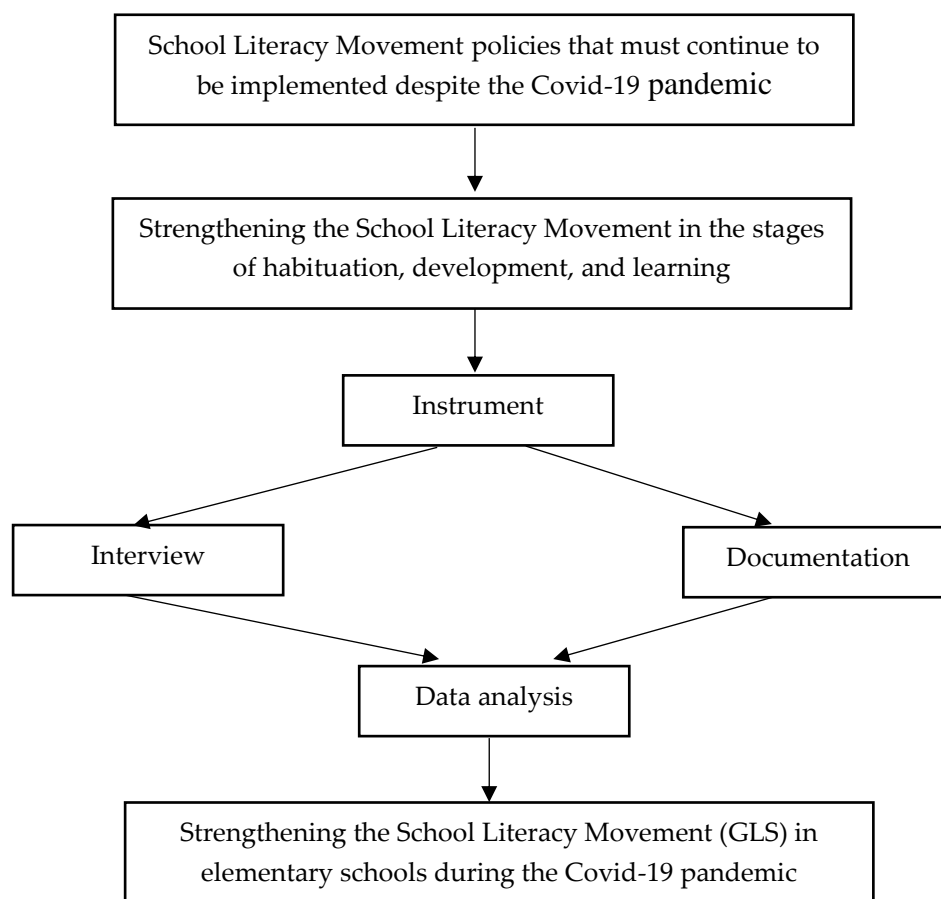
School Literacy Movement policies that must continue to be implemented despite the Covid-19 pandemic

Strengthening the School Literacy Movement in the stages of habituation, development, and learning

Instrument

Interview

Documentation

Data analysis

Strengthening the School Literacy Movement (GLS) in elementary schools during the Covid-19 pandemic